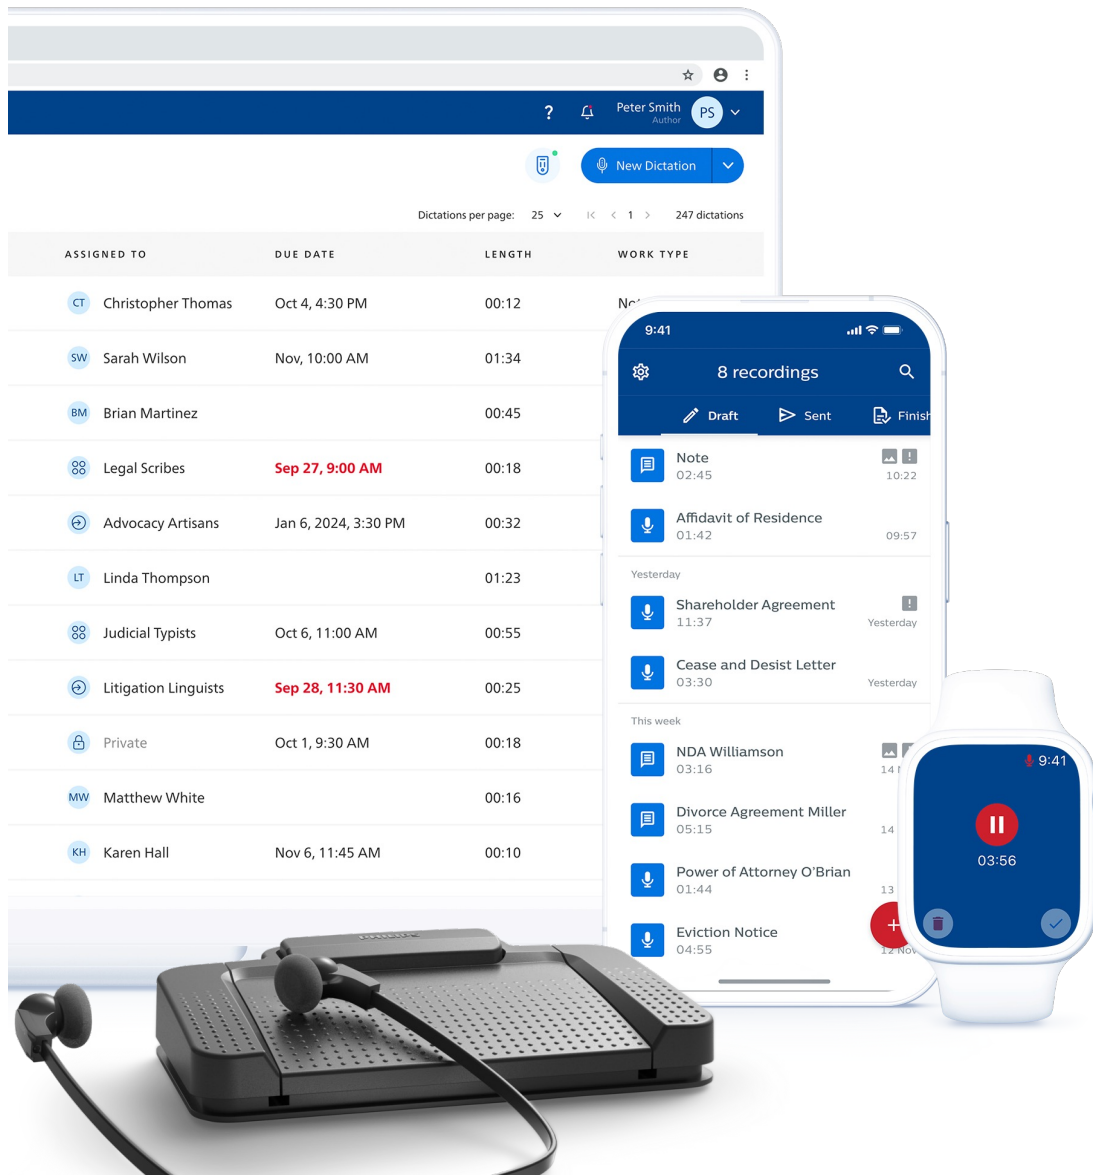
? Peter Smith Author PS

New Dictation

Dictations per page: 25 1 247 dictations

| ASSIGNED TO | DUE DATE | LENGTH | WORK TYPE |
|---|---|---|---|
| CT Christopher Thomas | Oct 4, 4:30 PM | 00:12 | No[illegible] |
| SW Sarah Wilson | Nov, 10:00 AM | 01:34 | |
| BM Brian Martinez | | 00:45 | |
| Legal Scribes | Sep 27, 9:00 AM | 00:18 | |
| Advocacy Artisans | Jan 6, 2024, 3:30 PM | 00:32 | |
| LT Linda Thompson | | 01:23 | |
| Judicial Typists | Oct 6, 11:00 AM | 00:55 | |
| Litigation Linguists | Sep 28, 11:30 AM | 00:25 | |
| Private | Oct 1, 9:30 AM | 00:18 | |
| MW Matthew White | | 00:16 | |
| KH Karen Hall | Nov 6, 11:45 AM | 00:10 | |

9:41

8 recordings

Draft Sent Finish

Note 02:45 10:22

Affidavit of Residence 01:42 09:57

Yesterday

Shareholder Agreement 11:37 Yesterday

Cease and Desist Letter 03:30 Yesterday

This week

NDA Williamson 03:16 14 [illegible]

Divorce Agreement Miller 05:15 14

Power of Attorney O'Brian 01:44 13

Eviction Notice 04:55 12 Nov

9:41

03:56